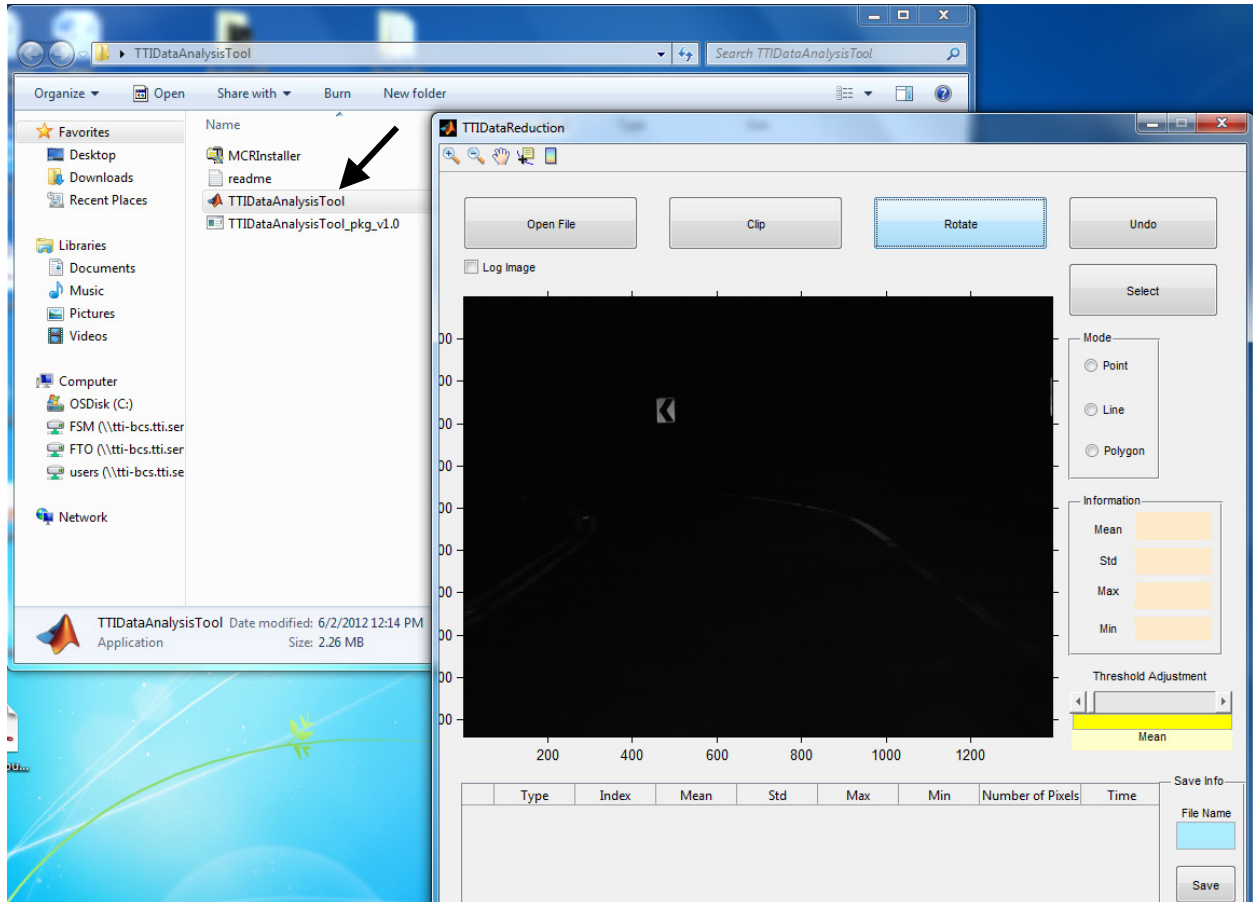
TTIDataAnalysisTool

Search TTIDataAnalysisTool

Organize ▾ Open Share with ▾ Burn New folder

Favorites
Desktop
Downloads
Recent Places

Libraries
Documents
Music
Pictures
Videos

Computer
OSDisk (C:)
FSM (\\tti-bcs.tti.ser
FTO (\\tti-bcs.tti.ser
users (\\tti-bcs.tti.se

Network

Name
MCRInstaller
readme
TTIDataAnalysisTool
TTIDataAnalysisTool_pkg_v1.0

TTIDataAnalysisTool Date modified: 6/2/2012 12:14 PM
Application Size: 2.26 MB

TTIDataReduction

Open File
Clip
Rotate
Undo
Log Image
Select

Mode
Point
Line
Polygon

Information
Mean
Std
Max
Min

Threshold Adjustment
Mean

200 400 600 800 1000 1200

| | Type | Index | Mean | Std | Max | Min | Number of Pixels | Time |
|---|---|---|---|---|---|---|---|---|

Save Info
File Name
Save